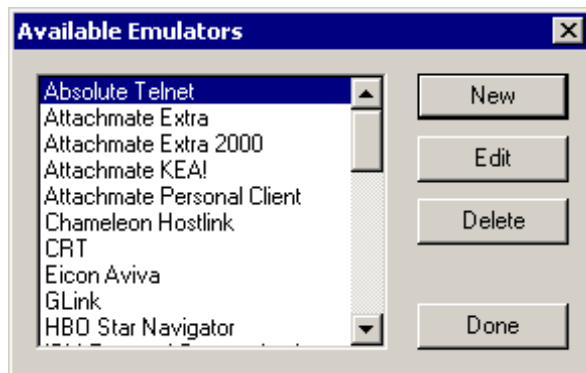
Available Emulators

Absolute Telnet
Attachmate Extra
Attachmate Extra 2000
Attachmate KEA!
Attachmate Personal Client
Chameleon Hostlink
CRT
Eicon Aviva
GLink
HBO Star Navigator
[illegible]

New
Edit
Delete
Done